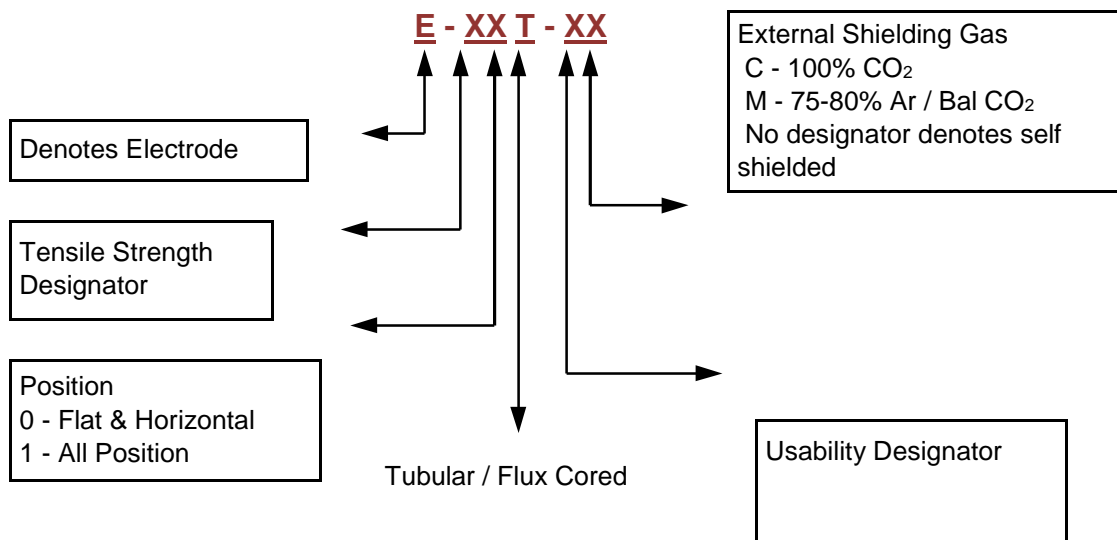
E - XX T - XX

External Shielding Gas
C - 100% $CO_2$
M - 75-80% Ar / Bal $CO_2$
No designator denotes self shielded

Denotes Electrode

Tensile Strength Designator

Position
0 - Flat & Horizontal
1 - All Position

Tubular / Flux Cored

Usability Designator